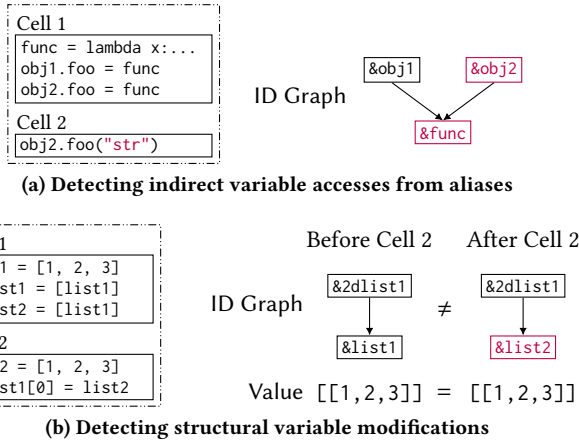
Cell 1
func = lambda x:...
obj1.foo = func
obj2.foo = func

Cell 2
obj2.foo("str")

ID Graph

&obj1
&obj2
&func

(a) Detecting indirect variable accesses from aliases

1
1 = [1, 2, 3]
st1 = [list1]
st2 = [list1]

2
2 = [1, 2, 3]
st1[0] = list2

Before Cell 2
After Cell 2

ID Graph

&2dlist1
&list1
$\neq$
&2dlist1
&list2

Value [[1,2,3]] = [[1,2,3]]

(b) Detecting structural variable modifications